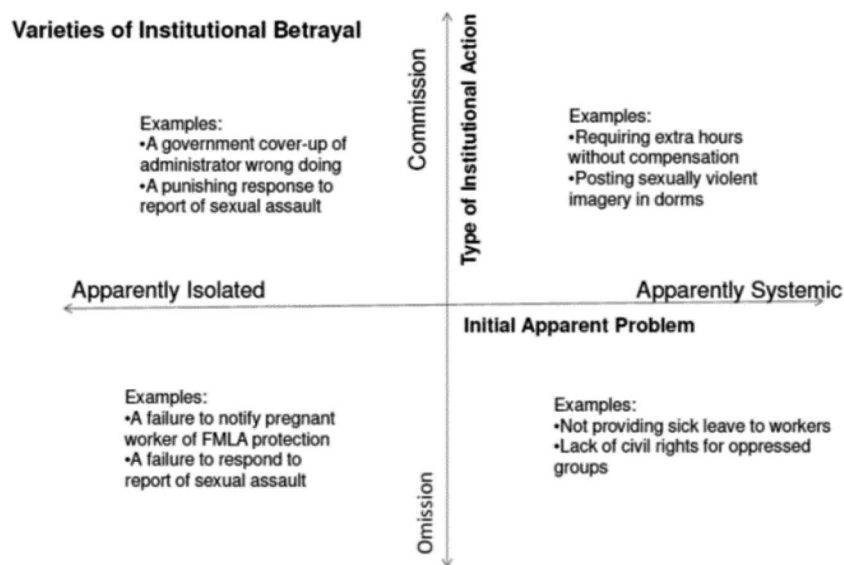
Varieties of Institutional Betrayal

Commission

Type of Institutional Action

Examples:
•A government cover-up of administrator wrong doing
•A punishing response to report of sexual assault

Examples:
•Requiring extra hours without compensation
•Posting sexually violent imagery in dorms

Apparently Isolated

Apparently Systemic

Initial Apparent Problem

Examples:
•A failure to notify pregnant worker of FMLA protection
•A failure to respond to report of sexual assault

Examples:
•Not providing sick leave to workers
•Lack of civil rights for oppressed groups

Omission